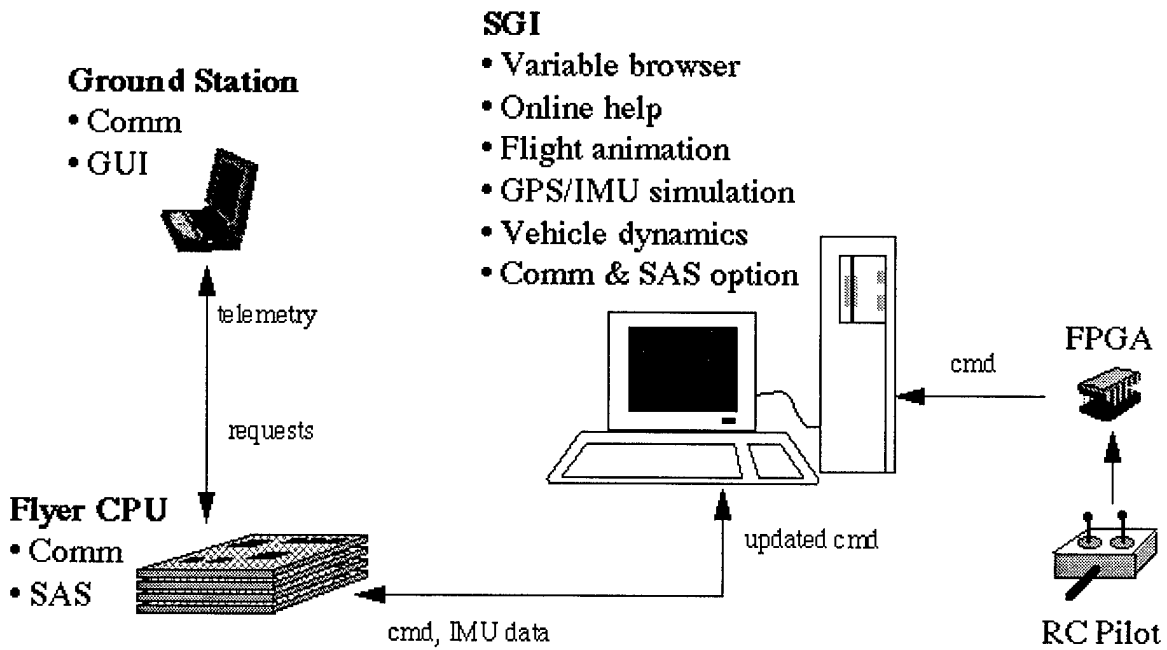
SGI
• Variable browser
• Online help
• Flight animation
• GPS/IMU simulation
• Vehicle dynamics
• Comm & SAS option

Ground Station
• Comm
• GUI

telemetry

requests

FPGA

cmd

Flyer CPU
• Comm
• SAS

updated cmd

cmd, IMU data

RC Pilot